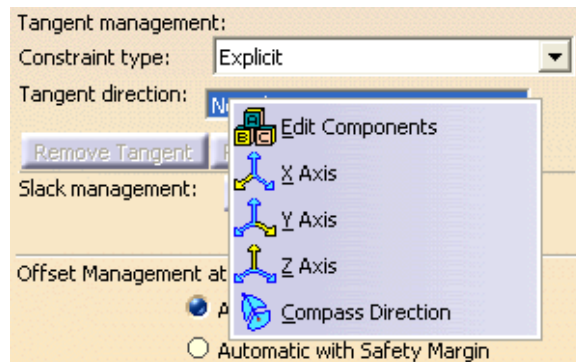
Tangent management:
Constraint type: Explicit
Tangent direction: N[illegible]
Remove Tangent
Slack management:
Offset Management at
A
Automatic with Safety Margin

Edit Components
X Axis
Y Axis
Z Axis
Compass Direction